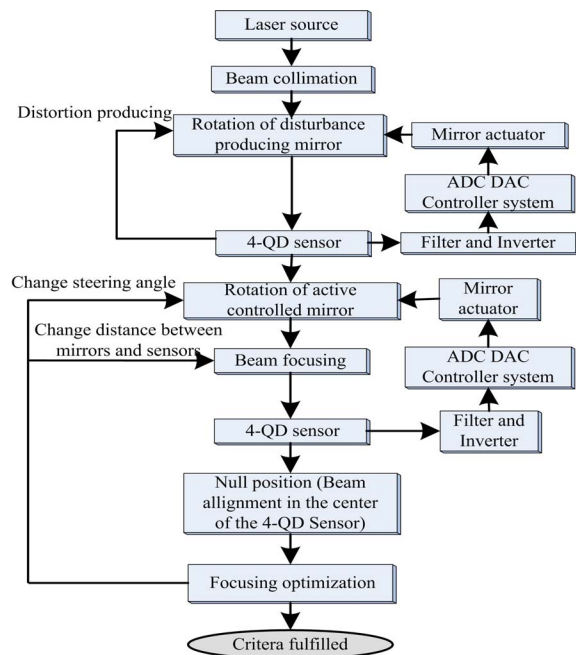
Laser source

Beam collimation

Distortion producing

Rotation of disturbance producing mirror

Mirror actuator

ADC DAC Controller system

4-QD sensor

Filter and Inverter

Change steering angle

Rotation of active controlled mirror

Mirror actuator

Change distance between mirrors and sensors

Beam focusing

ADC DAC Controller system

4-QD sensor

Filter and Inverter

Null position (Beam allignment in the center of the 4-QD Sensor)

Focusing optimization

Critera fulfilled